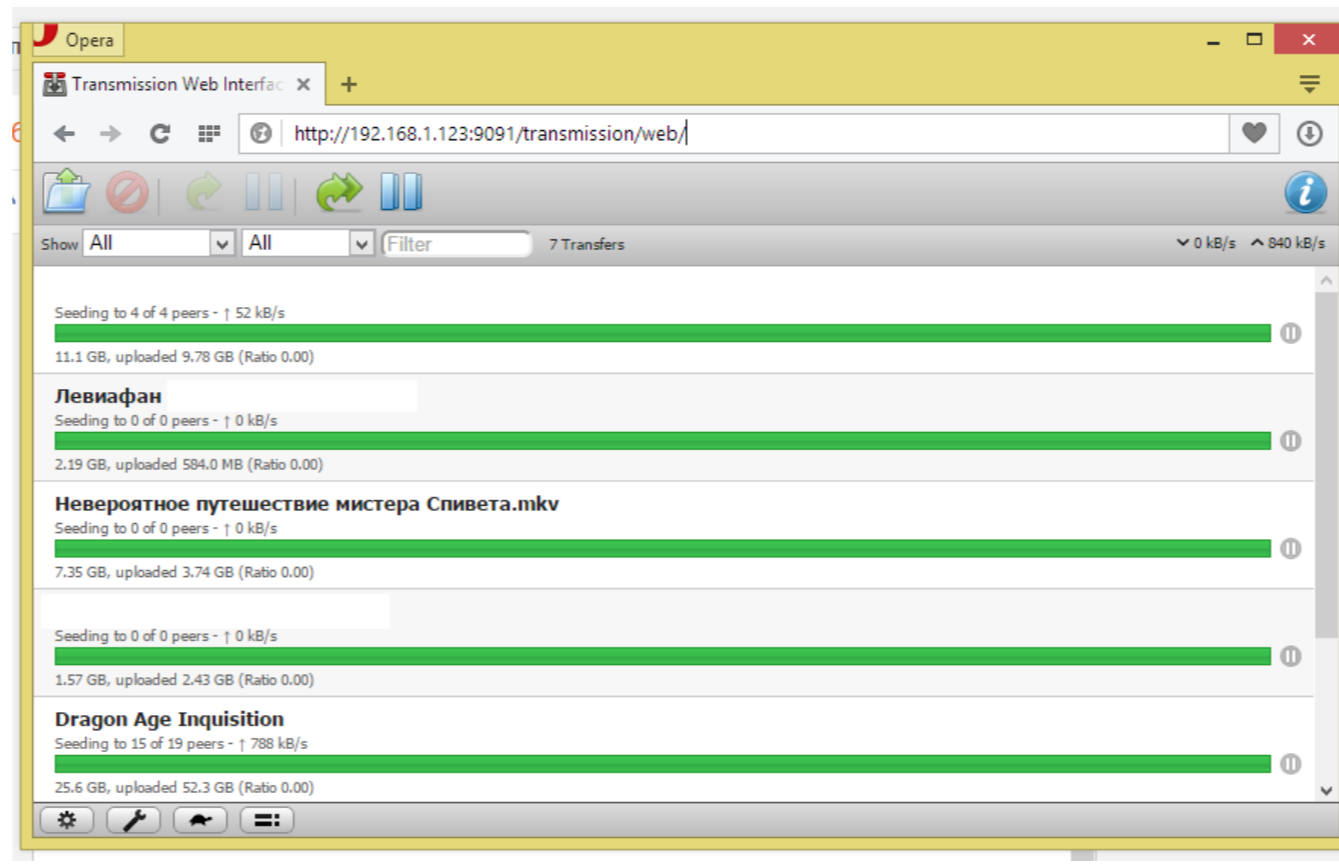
Opera

Transmission Web Interfac

+

http://192.168.1.123:9091/transmission/web/

Show All All Filter 7 Transfers 0 kB/s 840 kB/s

Seeding to 4 of 4 peers - ↑ 52 kB/s

11.1 GB, uploaded 9.78 GB (Ratio 0.00)

Левиафан

Seeding to 0 of 0 peers - ↑ 0 kB/s

2.19 GB, uploaded 584.0 MB (Ratio 0.00)

Невероятное путешествие мистера Спивета.mkv

Seeding to 0 of 0 peers - ↑ 0 kB/s

7.35 GB, uploaded 3.74 GB (Ratio 0.00)

Seeding to 0 of 0 peers - ↑ 0 kB/s

1.57 GB, uploaded 2.43 GB (Ratio 0.00)

Dragon Age Inquisition

Seeding to 15 of 19 peers - ↑ 788 kB/s

25.6 GB, uploaded 52.3 GB (Ratio 0.00)